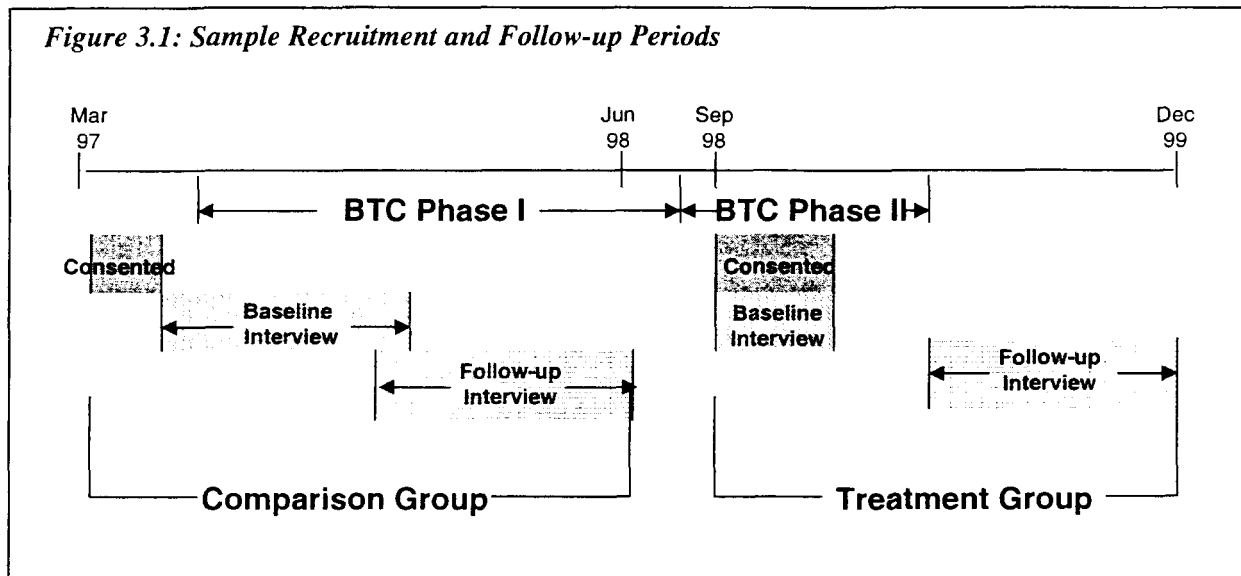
Figure 3.1: Sample Recruitment and Follow-up Periods

Mar 97

Jun 98

Sep 98

Dec 99

BTC Phase I

BTC Phase II

Consented

Baseline Interview

Follow-up Interview

Consented

Baseline Interview

Follow-up Interview

Comparison Group

Treatment Group